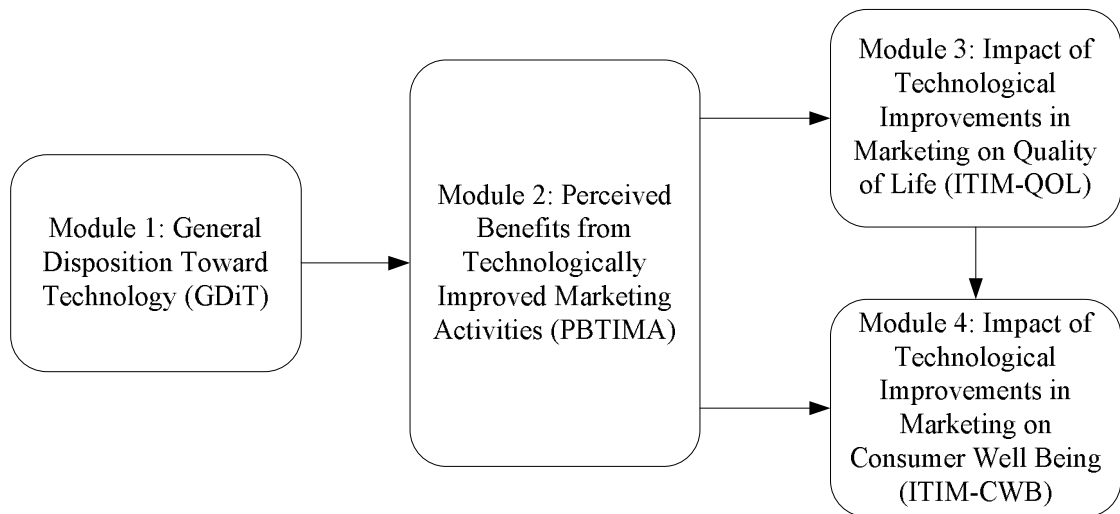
Module 1: General Disposition Toward Technology (GDiT)

Module 2: Perceived Benefits from Technologically Improved Marketing Activities (PBTIMA)

Module 3: Impact of Technological Improvements in Marketing on Quality of Life (ITIM-QOL)

Module 4: Impact of Technological Improvements in Marketing on Consumer Well Being (ITIM-CWB)